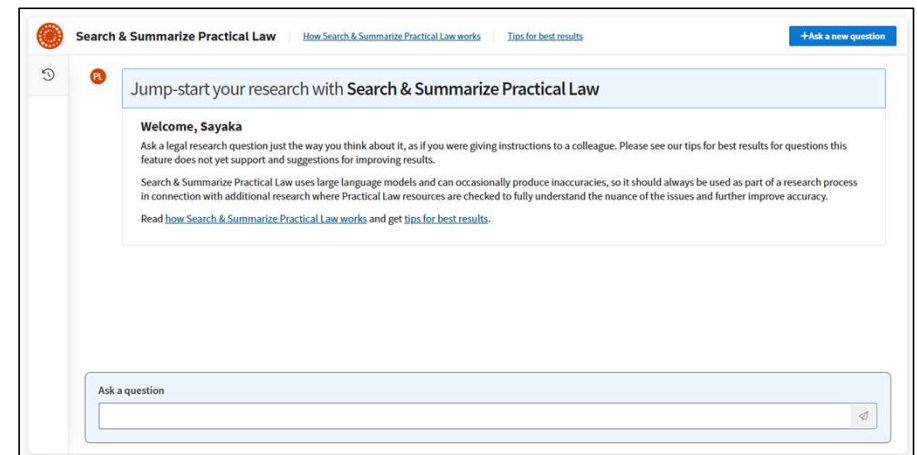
Search & Summarize Practical Law How Search & Summarize Practical Law works Tips for best results +Ask a new question

PL

Jump-start your research with Search & Summarize Practical Law

Welcome, Sayaka

Ask a legal research question just the way you think about it, as if you were giving instructions to a colleague. Please see our tips for best results for questions this feature does not yet support and suggestions for improving results.

Search & Summarize Practical Law uses large language models and can occasionally produce inaccuracies, so it should always be used as part of a research process in connection with additional research where Practical Law resources are checked to fully understand the nuance of the issues and further improve accuracy.

Read how Search & Summarize Practical Law works and get tips for best results.

Ask a question